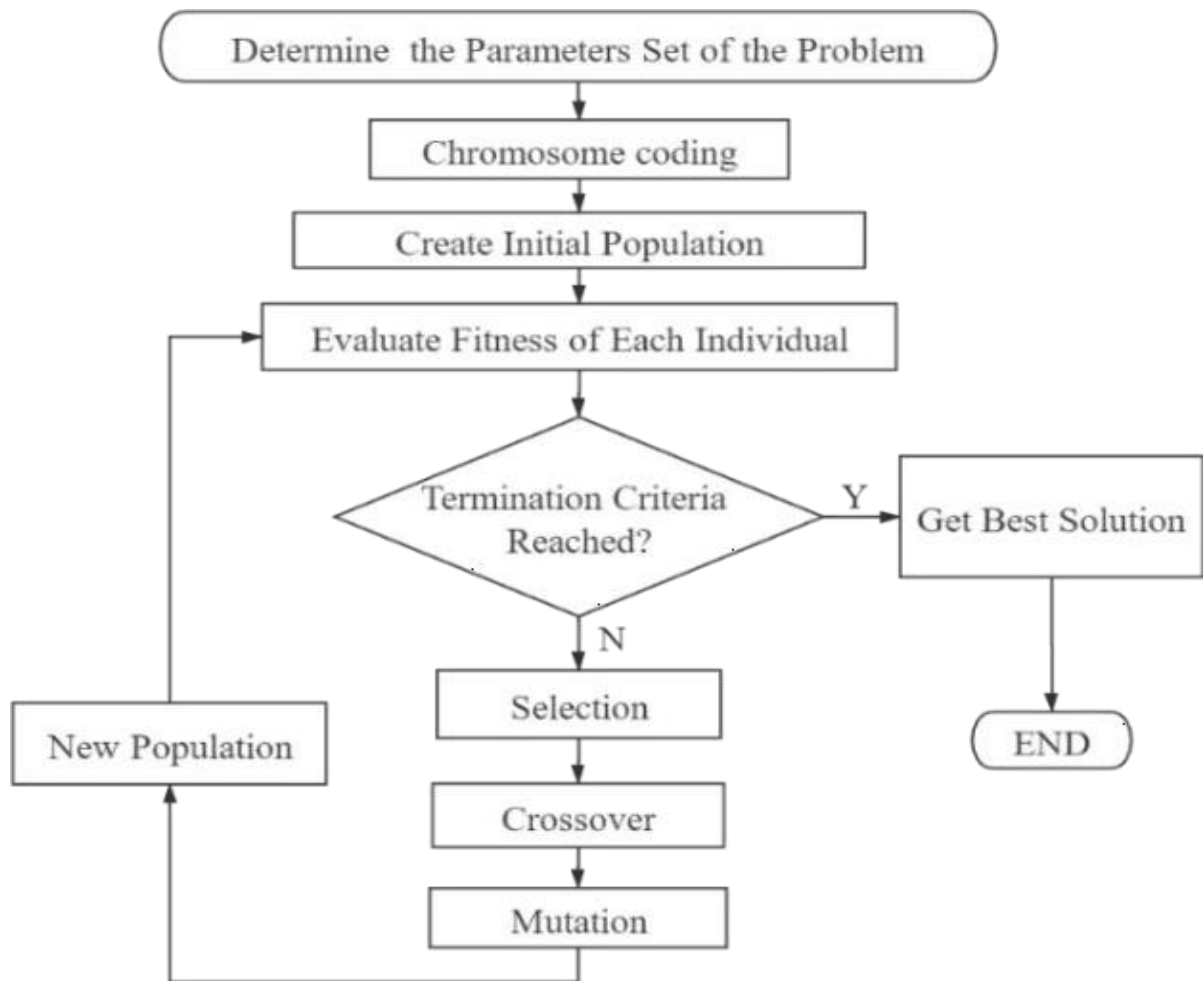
Determine the Parameters Set of the Problem

Chromosome coding

Create Initial Population

Evaluate Fitness of Each Individual

Termination Criteria Reached?

Y

Get Best Solution

N

Selection

New Population

END

Crossover

Mutation